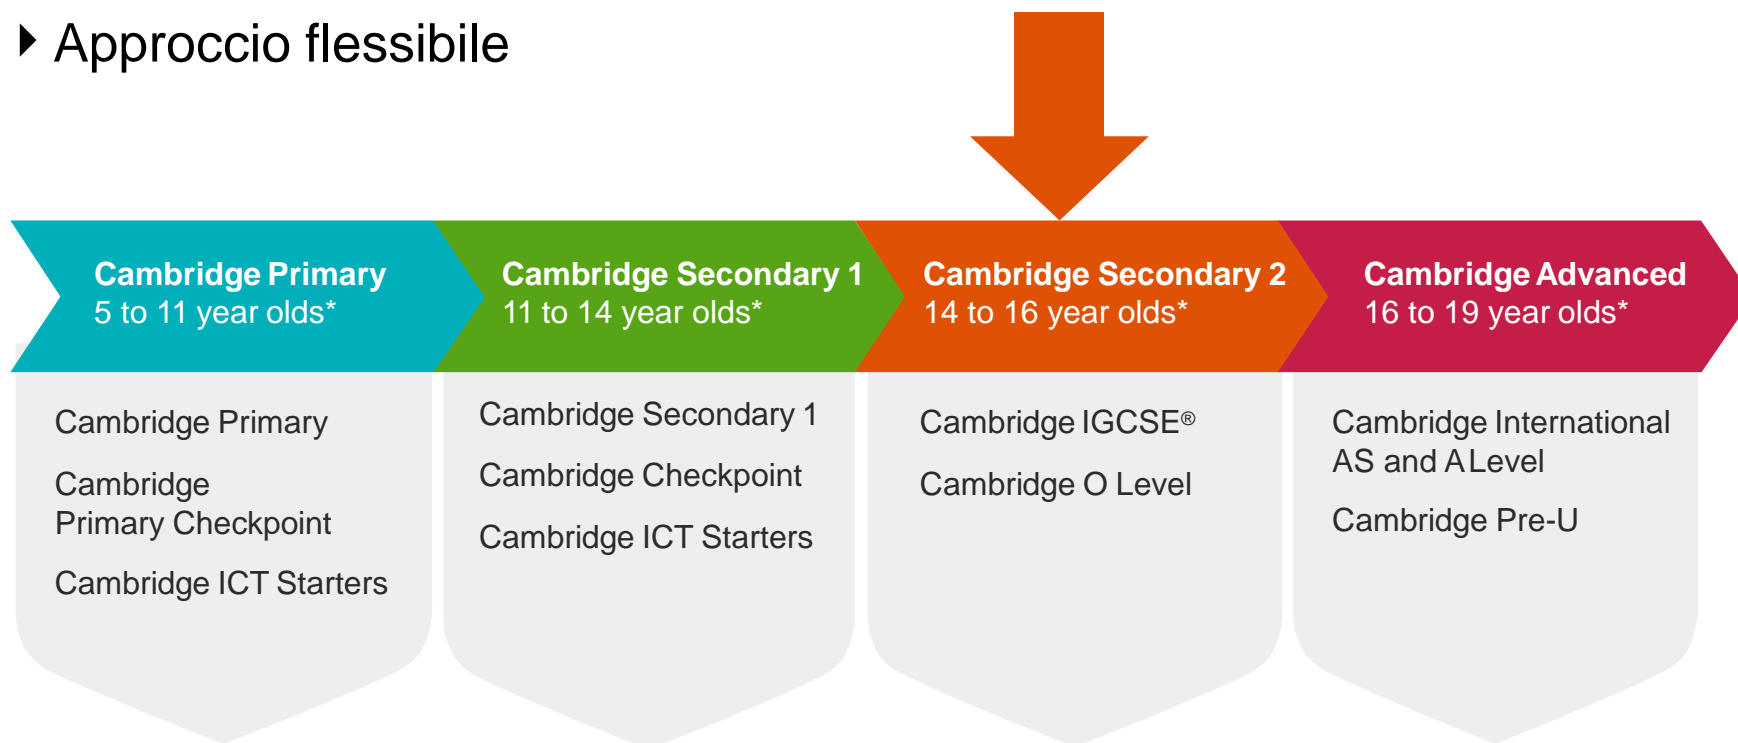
Approccio flessibile

Cambridge Primary
5 to 11 year olds*

Cambridge Primary

Cambridge Primary Checkpoint

Cambridge ICT Starters

Cambridge Secondary 1
11 to 14 year olds*

Cambridge Secondary 1

Cambridge Checkpoint

Cambridge ICT Starters

Cambridge Secondary 2
14 to 16 year olds*

Cambridge IGCSE®

Cambridge O Level

Cambridge Advanced
16 to 19 year olds*

Cambridge International AS and A Level

Cambridge Pre-U